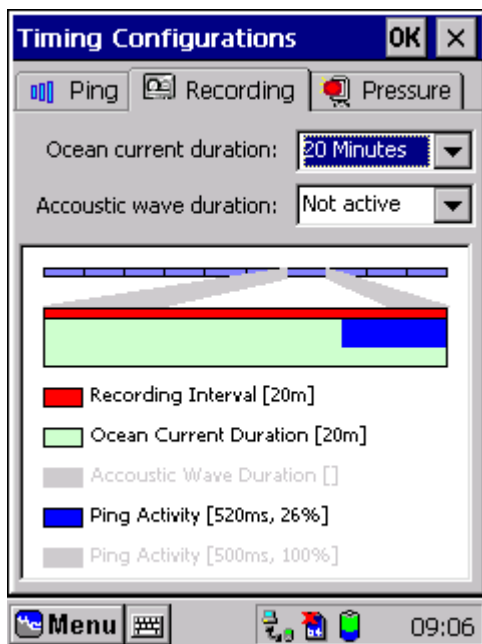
Timing Configurations OK ×

Ping Recording Pressure

Ocean current duration: 20 Minutes

Accoustic wave duration: Not active

Recording Interval [20m]

Ocean Current Duration [20m]

Accoustic Wave Duration []

Ping Activity [520ms, 26%]

Ping Activity [500ms, 100%]

Menu 09:06